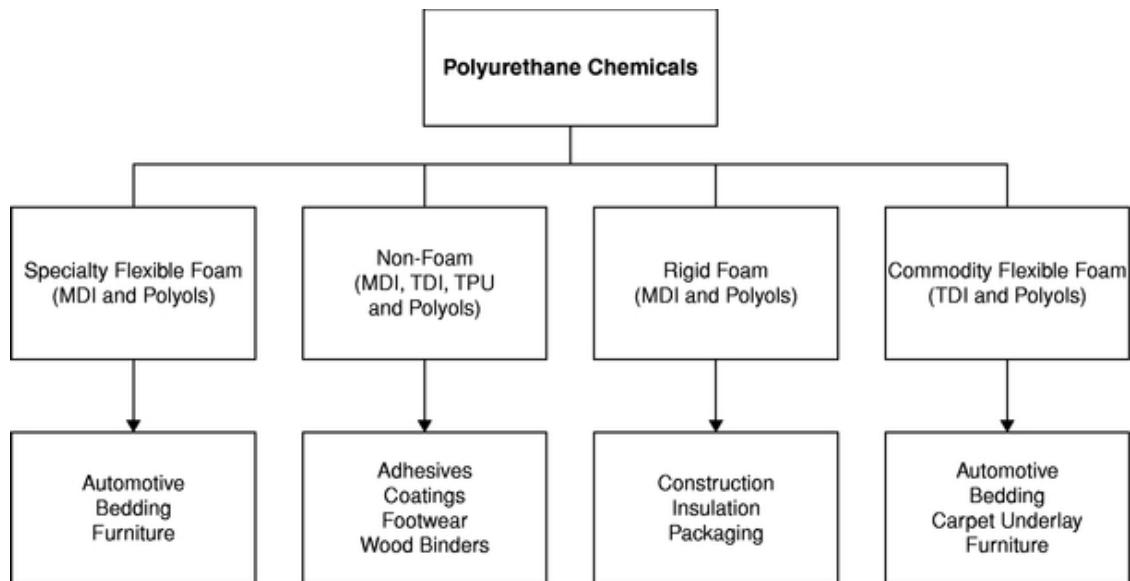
Polyurethane Chemicals

Specialty Flexible Foam (MDI and Polyols)

Non-Foam (MDI, TDI, TPU and Polyols)

Rigid Foam (MDI and Polyols)

Commodity Flexible Foam (TDI and Polyols)

Automotive
Bedding
Furniture

Adhesives
Coatings
Footwear
Wood Binders

Construction
Insulation
Packaging

Automotive
Bedding
Carpet Underlay
Furniture